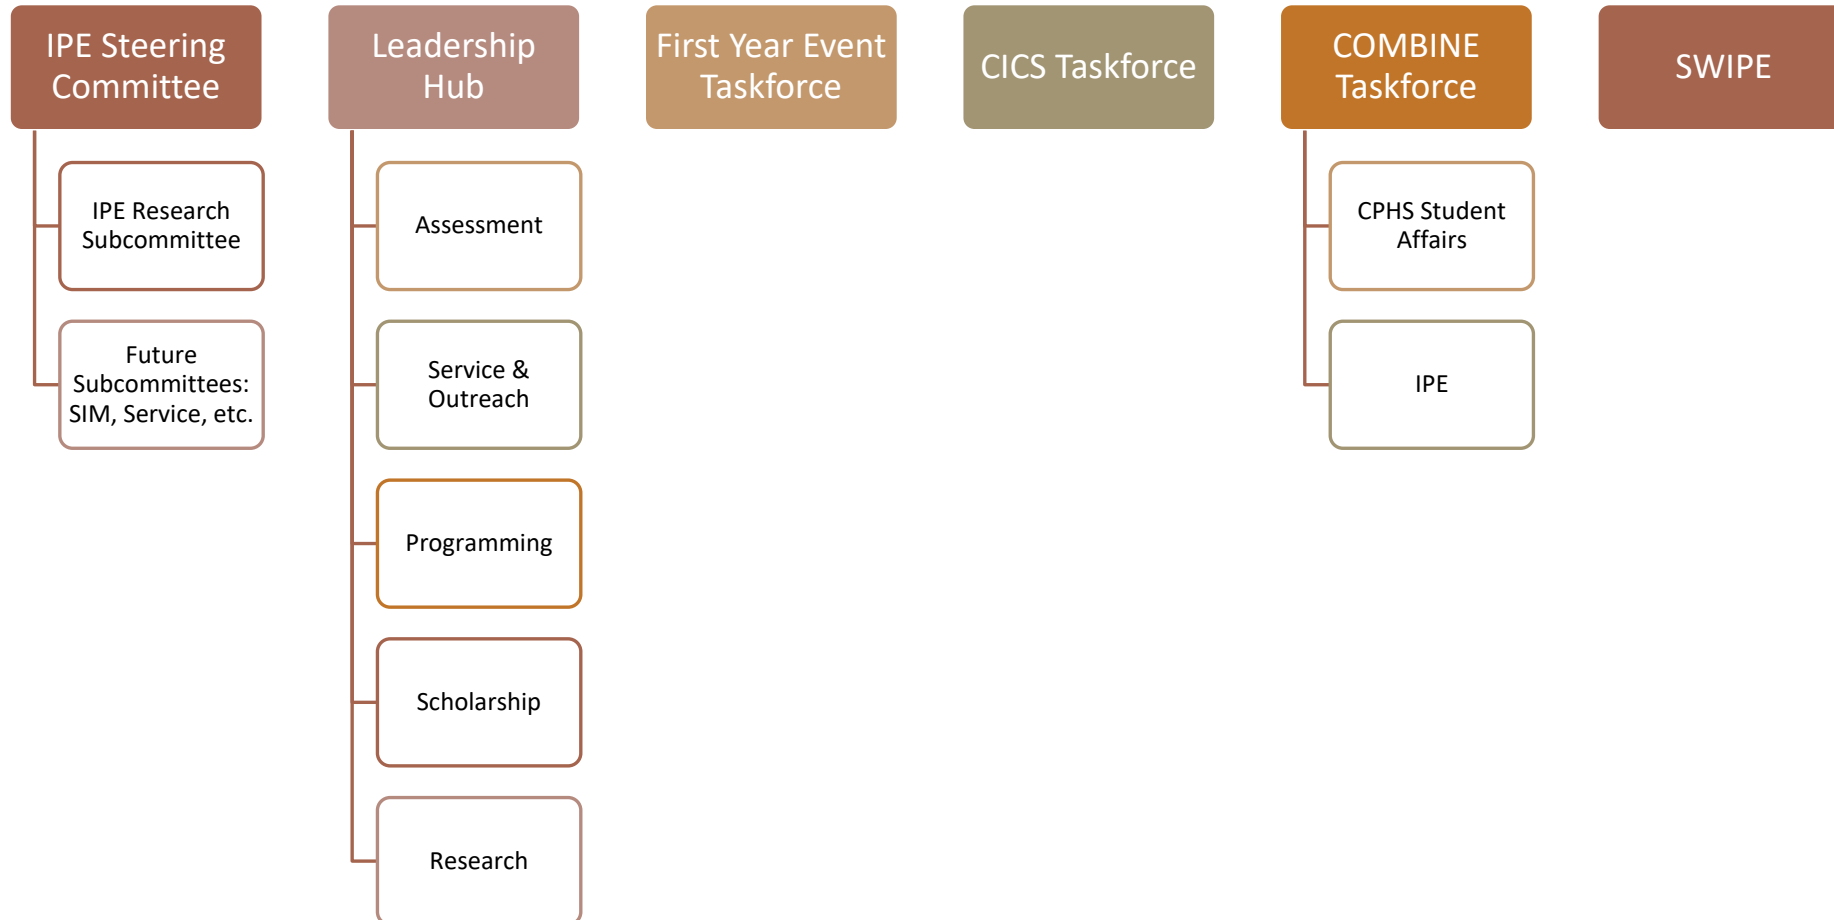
IPE Steering Committee

IPE Research Subcommittee

Future Subcommittees: SIM, Service, etc.

Leadership Hub

Assessment

Service & Outreach

Programming

Scholarship

Research

First Year Event Taskforce

CICS Taskforce

COMBINE Taskforce

CPHS Student Affairs

IPE

SWIPE